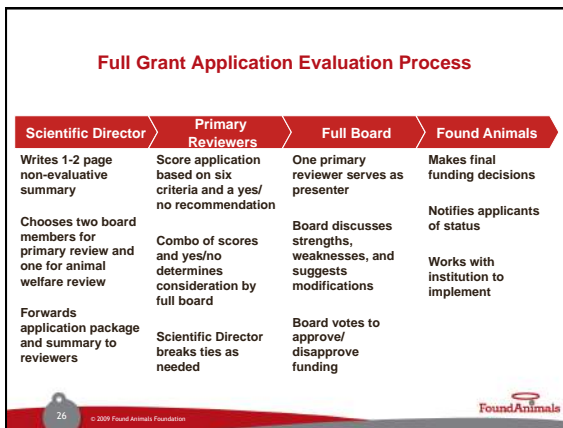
Full Grant Application Evaluation Process

| Scientific Director | Primary Reviewers | Full Board | Found Animals |
|---|---|---|---|
| Writes 1-2 page non-evaluative summary | Score application based on six criteria and a yes/ no recommendation | One primary reviewer serves as presenter | Makes final funding decisions |
| Chooses two board members for primary review and one for animal welfare review | Combo of scores and yes/no determines consideration by full board | Board discusses strengths, weaknesses, and suggests modifications | Notifies applicants of status |
| Forwards application package and summary to reviewers | Scientific Director breaks ties as needed | Board votes to approve/ disapprove funding | Works with institution to implement |

26 © 2009 Found Animals Foundation

FoundAnimals